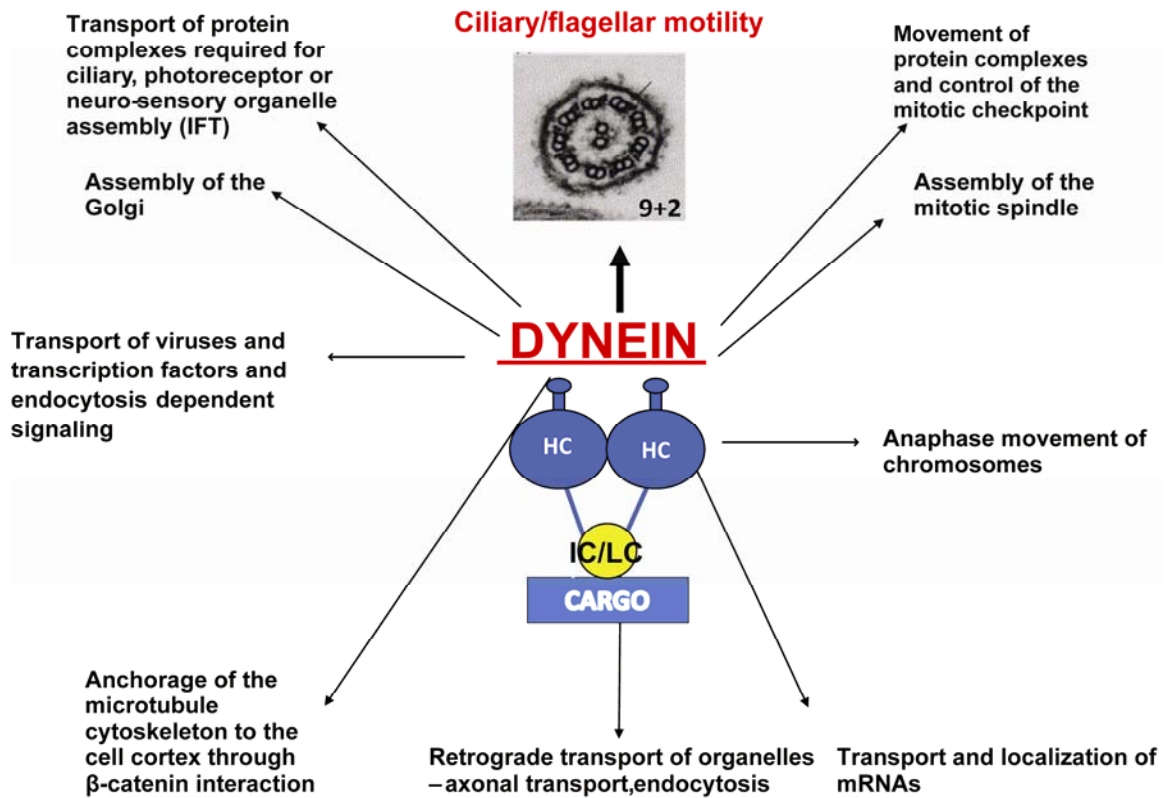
Transport of protein complexes required for ciliary, photoreceptor or neuro-sensory organelle assembly (IFT)

Ciliary/flagellar motility

Movement of protein complexes and control of the mitotic checkpoint

9+2

Assembly of the Golgi

Assembly of the mitotic spindle

Transport of viruses and transcription factors and endocytosis dependent signaling

DYNEIN

HC

HC

Anaphase movement of chromosomes

IC/LC

CARGO

Anchorage of the microtubule cytoskeleton to the cell cortex through β-catenin interaction

Retrograde transport of organelles – axonal transport,endocytosis

Transport and localization of mRNAs